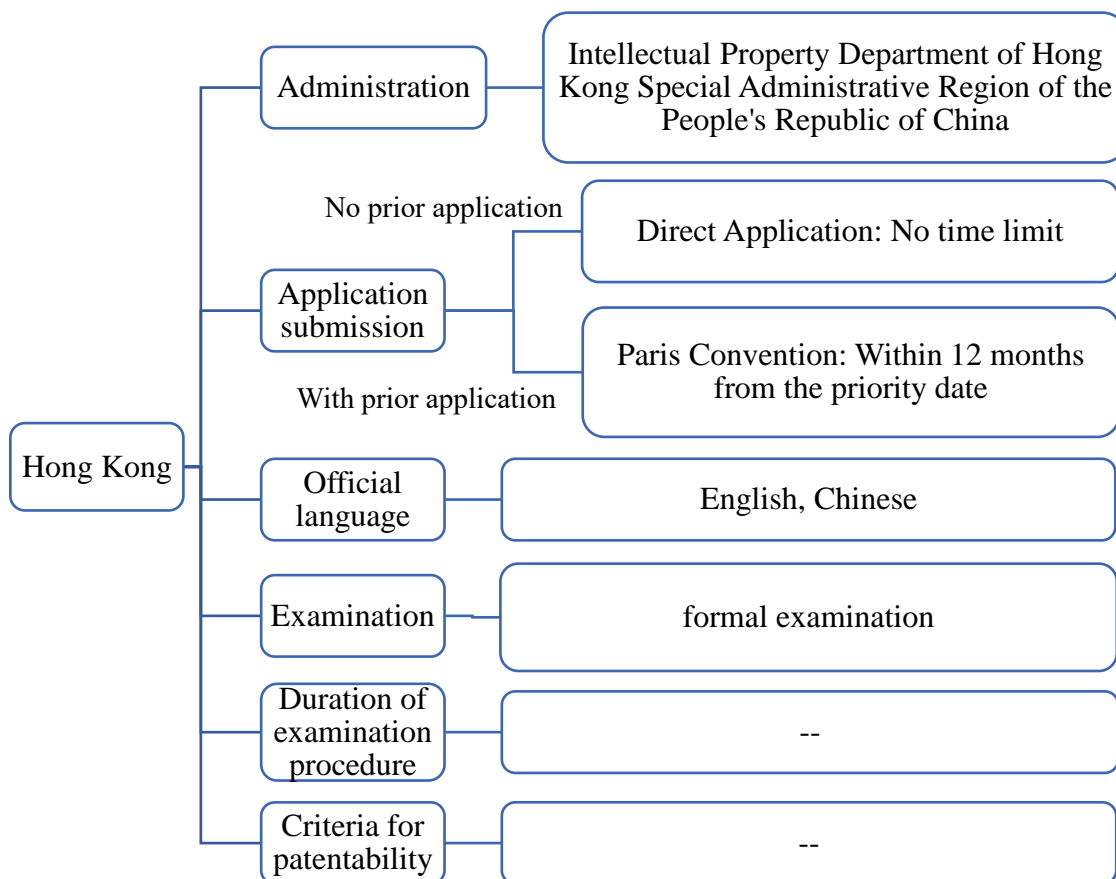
Hong Kong

Administration

Intellectual Property Department of Hong Kong Special Administrative Region of the People's Republic of China

No prior application

Application submission

Direct Application: No time limit

With prior application

Paris Convention: Within 12 months from the priority date

Official language

English, Chinese

Examination

formal examination

Duration of examination procedure

--

Criteria for patentability

--